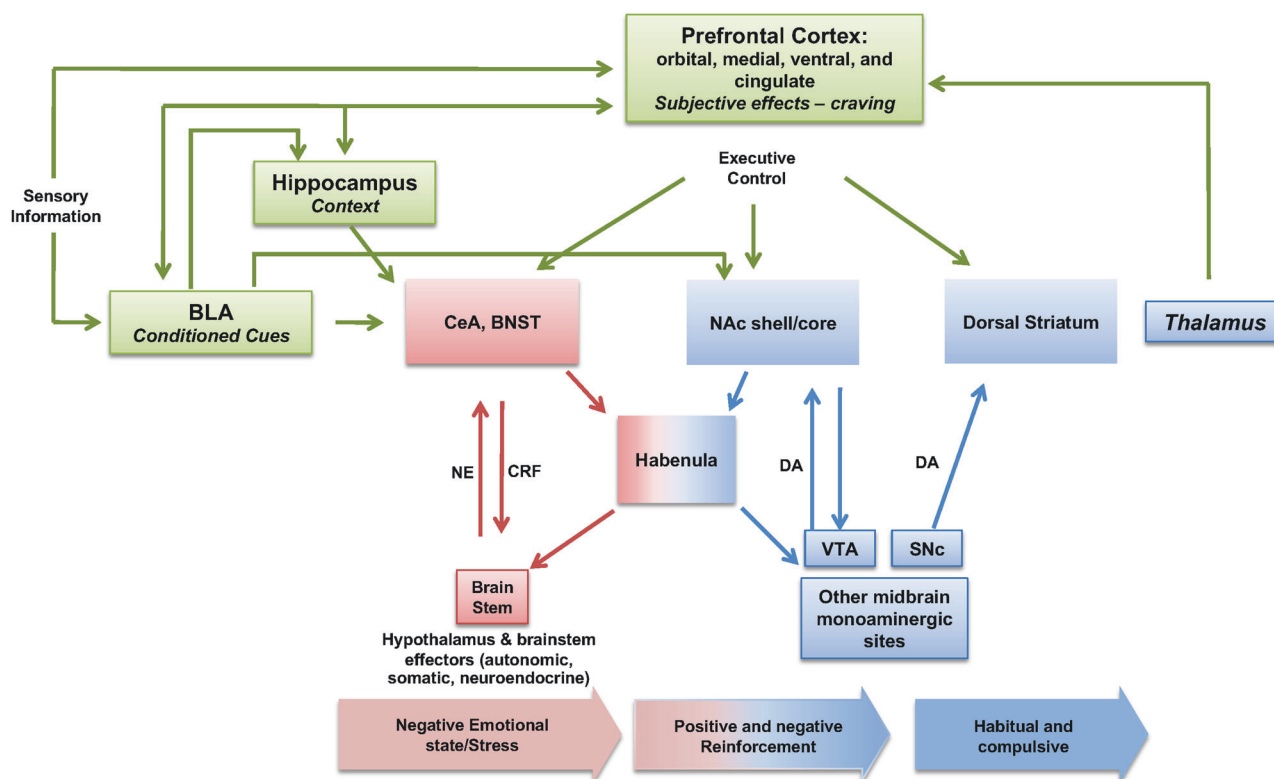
Prefrontal Cortex:
orbital, medial, ventral, and cingulate
*Subjective effects – craving*

Sensory Information

Hippocampus
*Context*

Executive Control

BLA
*Conditioned Cues*

CeA, BNST

NAc shell/core

Dorsal Striatum

*Thalamus*

NE

CRF

Habenula

DA

DA

VTA

SNc

Brain Stem

Other midbrain monoaminergic sites

Hypothalamus & brainstem effectors (autonomic, somatic, neuroendocrine)

Negative Emotional state/Stress

Positive and negative Reinforcement

Habitual and compulsive